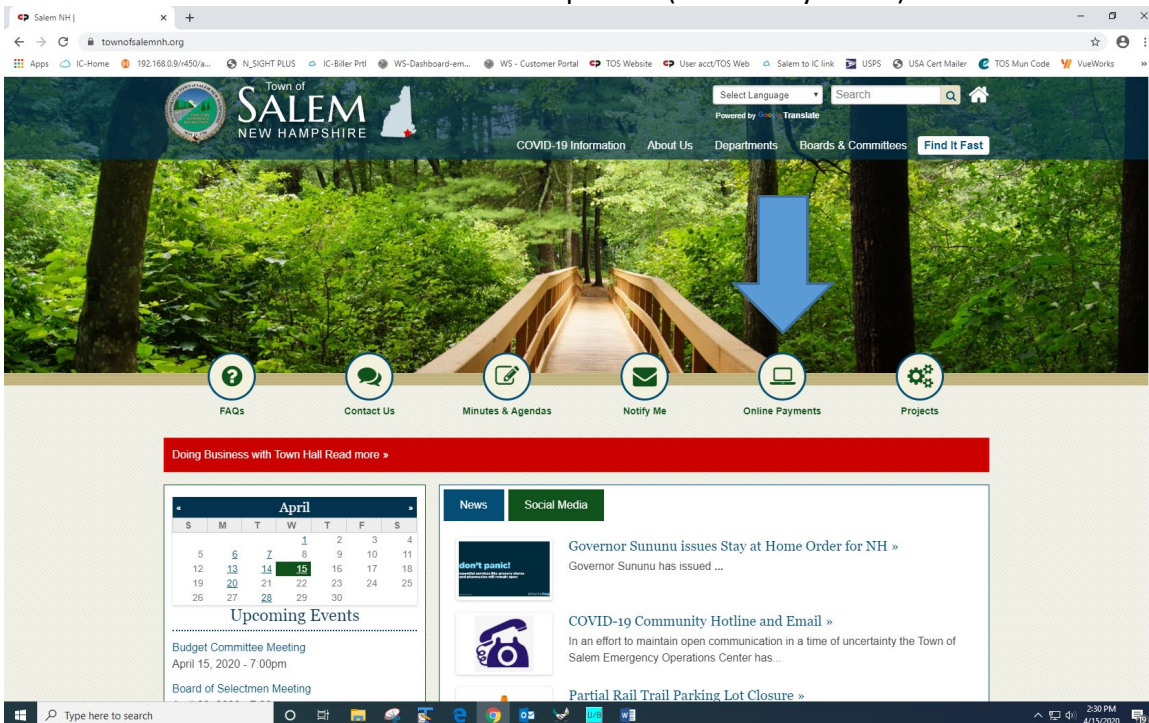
Salem NH |
townofsalemnh.org
Apps IC-Home 192.168.0.9/r450/a... N_SIGHT PLUS IC-Biller Prtl WS-Dashboard-em... WS - Customer Portal TOS Website User acct/TOS Web Salem to IC link USPS USA Cert Mailer TOS Mun Code VueWorks

Town of
SALEM
NEW HAMPSHIRE

Select Language
Powered by Google Translate
Search

COVID-19 Information About Us Departments Boards & Committees Find It Fast

FAQs
Contact Us
Minutes & Agendas
Notify Me
Online Payments
Projects

Doing Business with Town Hall Read more »

« April »
| S | M | T | W | T | F | S |
|---|---|---|---|---|---|---|
| | | | 1 | 2 | 3 | 4 |
| 5 | 6 | 7 | 8 | 9 | 10 | 11 |
| 12 | 13 | 14 | 15 | 16 | 17 | 18 |
| 19 | 20 | 21 | 22 | 23 | 24 | 25 |
| 26 | 27 | 28 | 29 | 30 | | |

Upcoming Events

Budget Committee Meeting
April 15, 2020 - 7:00pm

Board of Selectmen Meeting

News Social Media

don't panic!
Governor Sununu issues Stay at Home Order for NH »
Governor Sununu has issued ...

COVID-19 Community Hotline and Email »
In an effort to maintain open communication in a time of uncertainty the Town of Salem Emergency Operations Center has...

Partial Rail Trail Parking Lot Closure »

Type here to search
2:30 PM
4/15/2020